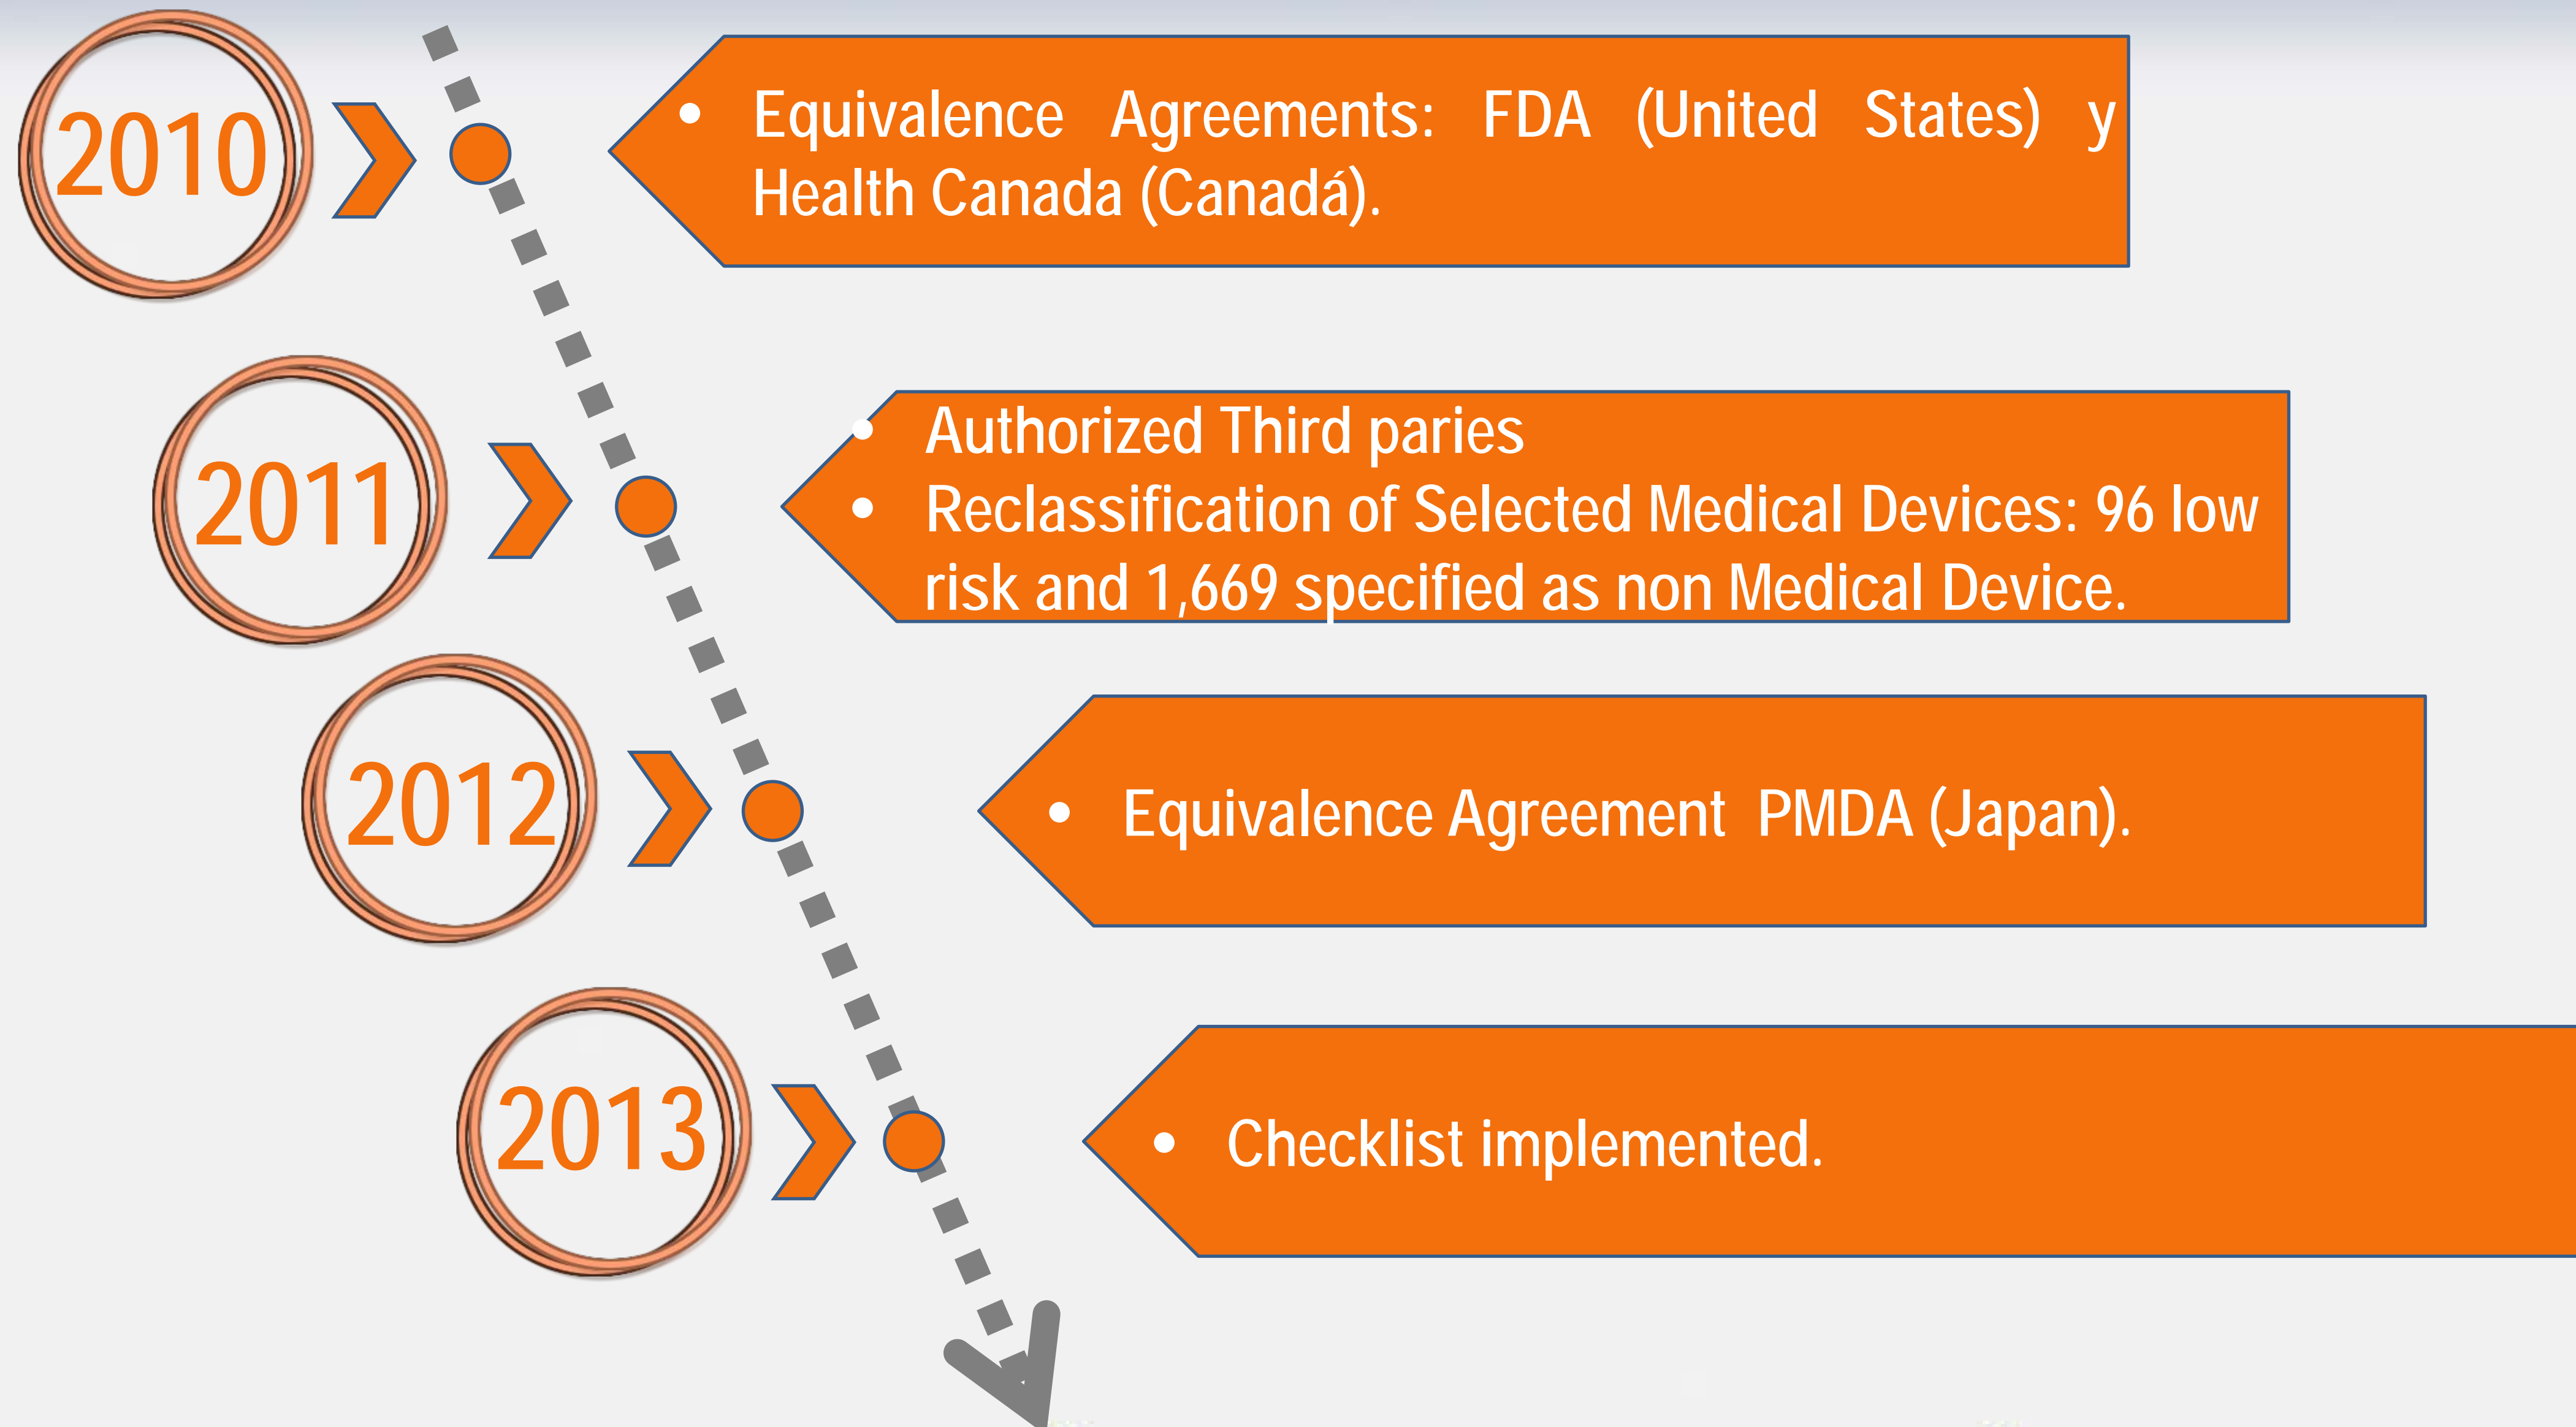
2010

• Equivalence Agreements: FDA (United States) y Health Canada (Canadá).

2011

• Authorized Third paries
• Reclassification of Selected Medical Devices: 96 low risk and 1,669 specified as non Medical Device.

2012

• Equivalence Agreement PMDA (Japan).

2013

• Checklist implemented.